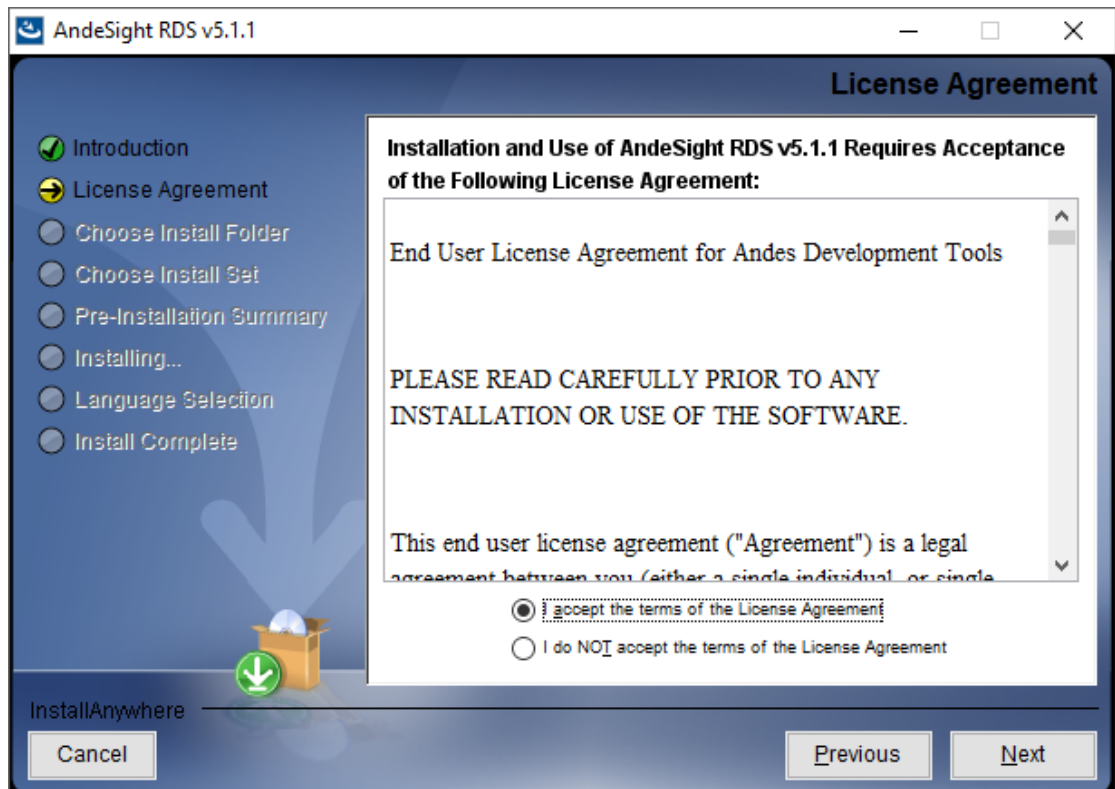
AndeSight RDS v5.1.1

License Agreement

Introduction
License Agreement
Choose Install Folder
Choose Install Set
Pre-Installation Summary
Installing...
Language Selection
Install Complete

Installation and Use of AndeSight RDS v5.1.1 Requires Acceptance of the Following License Agreement:

End User License Agreement for Andes Development Tools

PLEASE READ CAREFULLY PRIOR TO ANY INSTALLATION OR USE OF THE SOFTWARE.

This end user license agreement ("Agreement") is a legal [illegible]

I accept the terms of the License Agreement
I do NOT accept the terms of the License Agreement

InstallAnywhere

Cancel
Previous
Next